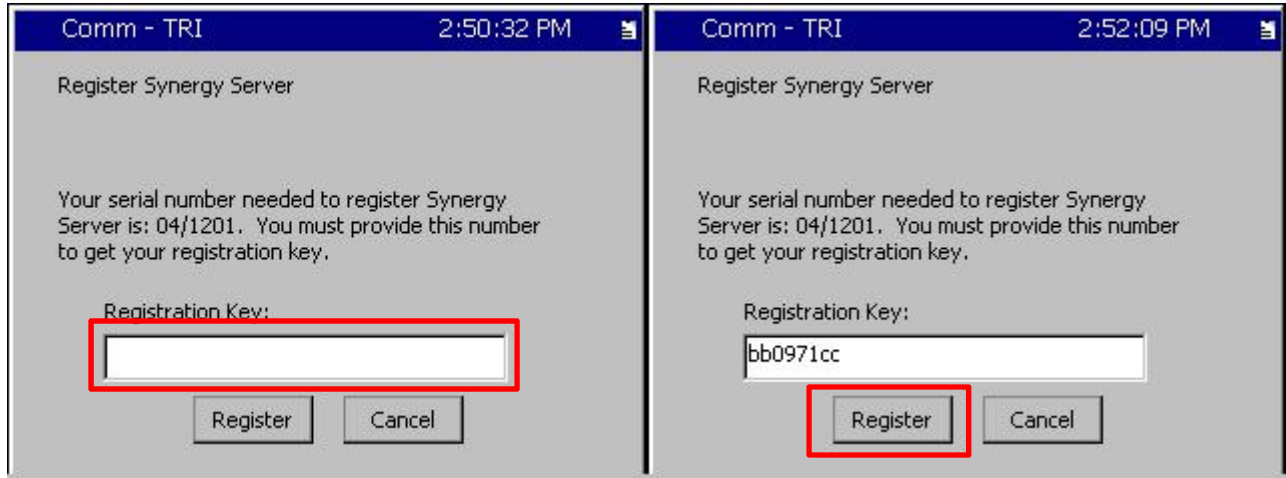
Comm - TRI 2:50:32 PM

Register Synergy Server

Your serial number needed to register Synergy Server is: 04/1201. You must provide this number to get your registration key.

Registration Key:

Register Cancel

Comm - TRI 2:52:09 PM

Register Synergy Server

Your serial number needed to register Synergy Server is: 04/1201. You must provide this number to get your registration key.

Registration Key:

bb0971cc

Register Cancel